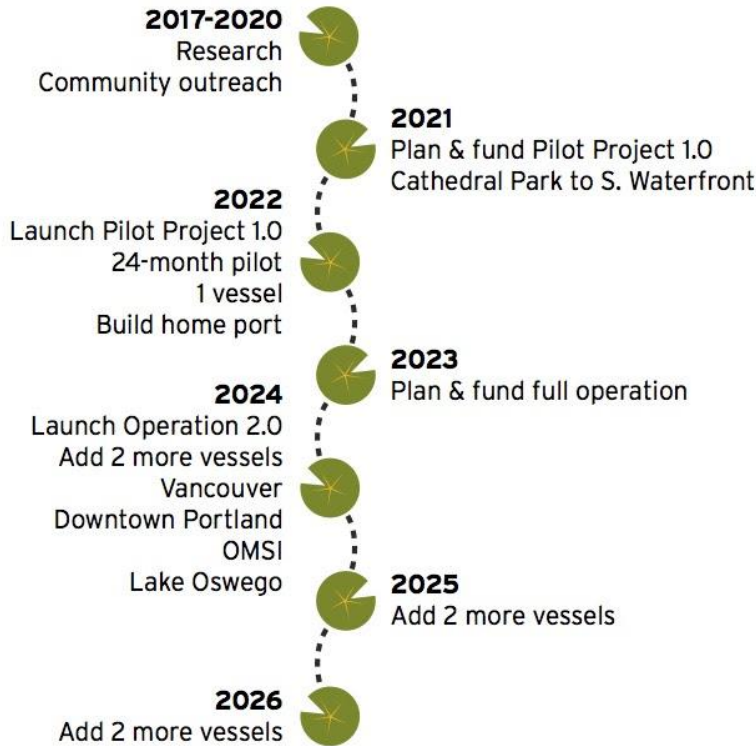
**2017-2020**
Research
Community outreach

**2021**
Plan & fund Pilot Project 1.0
Cathedral Park to S. Waterfront

**2022**
Launch Pilot Project 1.0
24-month pilot
1 vessel
Build home port

**2023**
Plan & fund full operation

**2024**
Launch Operation 2.0
Add 2 more vessels
Vancouver
Downtown Portland
OMSI
Lake Oswego

**2025**
Add 2 more vessels

**2026**
Add 2 more vessels